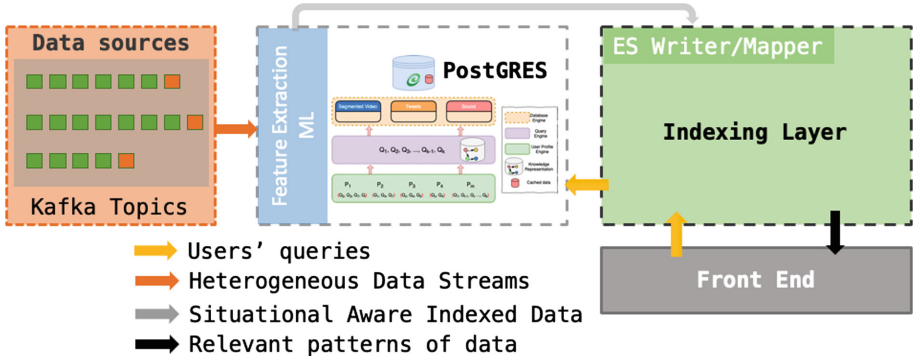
Data sources

Kafka Topics

Feature Extraction ML

PostGRES

Segmented Video

Tweets

Sound

$Q_1, Q_2, Q_3, \ldots, Q_{k-1}, Q_k$

$P_1$ $P_2$ $P_3$ $P_4$ $P_m$

Database Engine

Query Engine

User Profile Engine

Knowledge Representation

Cached data

ES Writer/Mapper

Indexing Layer

Front End

Users' queries

Heterogeneous Data Streams

Situational Aware Indexed Data

Relevant patterns of data